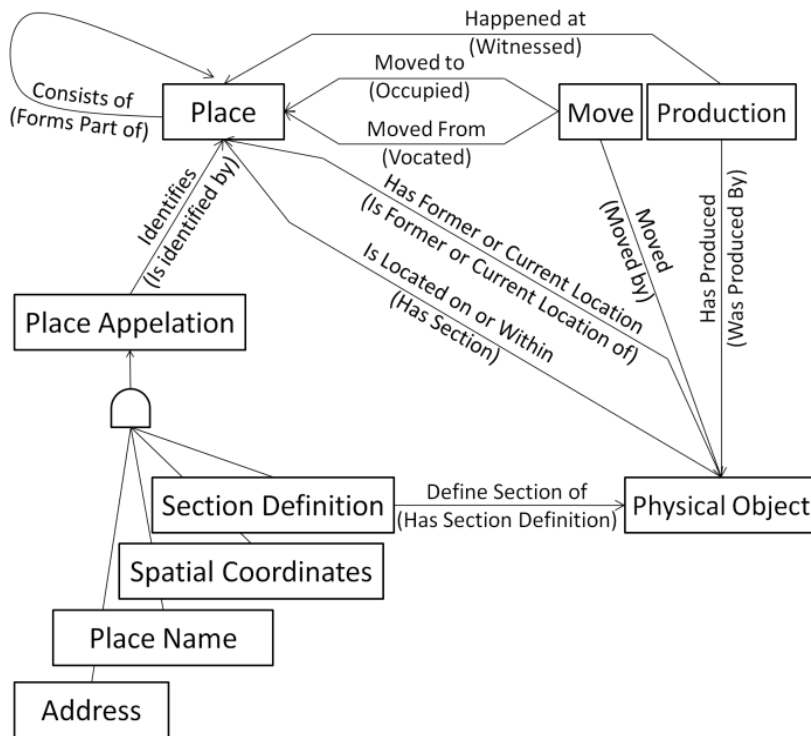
Happened at
(Witnessed)

Consists of
(Forms Part of)

Place

Moved to
(Occupied)

Moved From
(Vocated)

Move

Production

Identifies
(Is identified by)

Has Former or Current Location
(Is Former or Current Location of)

Is Located on or Within
(Has Section)

Moved
(Moved by)

Has Produced
(Was Produced By)

Place Appelation

Section Definition

Define Section of
(Has Section Definition)

Physical Object

Spatial Coordinates

Place Name

Address